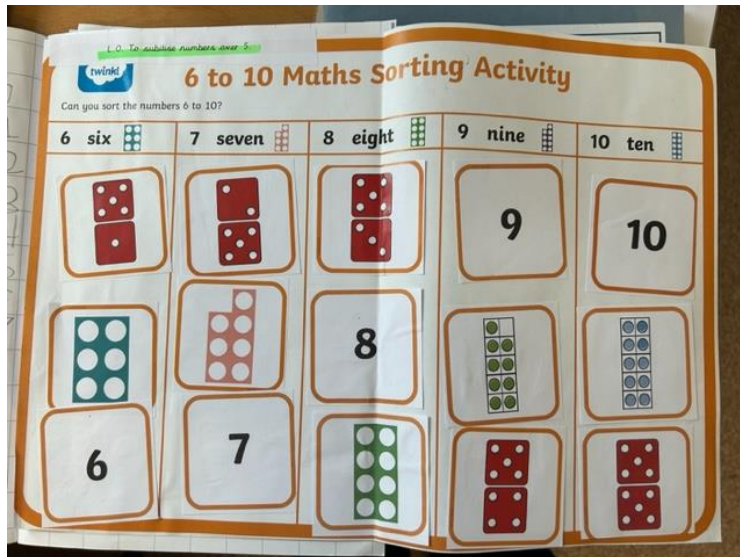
L.O. To subitise numbers over 5.

twinkl

6 to 10 Maths Sorting Activity

Can you sort the numbers 6 to 10?

| 6 six | 7 seven | 8 eight | 9 nine | 10 ten |
|---|---|---|---|---|
| | | | 9 | 10 |
| | | 8 | | |
| 6 | 7 | | | |